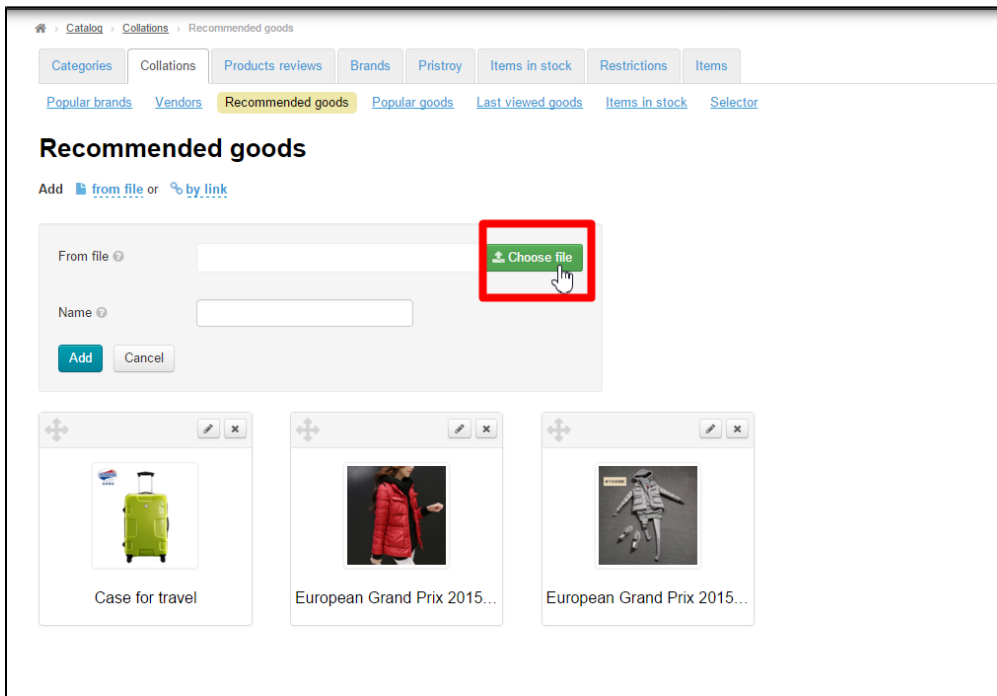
Catalog › Collations › Recommended goods

Categories | Collations | Products reviews | Brands | Pristroy | Items in stock | Restrictions | Items

Popular brands | Vendors | Recommended goods | Popular goods | Last viewed goods | Items in stock | Selector

Recommended goods

Add from file or by link

From file

Choose file

Name

Add Cancel

Case for travel

European Grand Prix 2015...

European Grand Prix 2015...